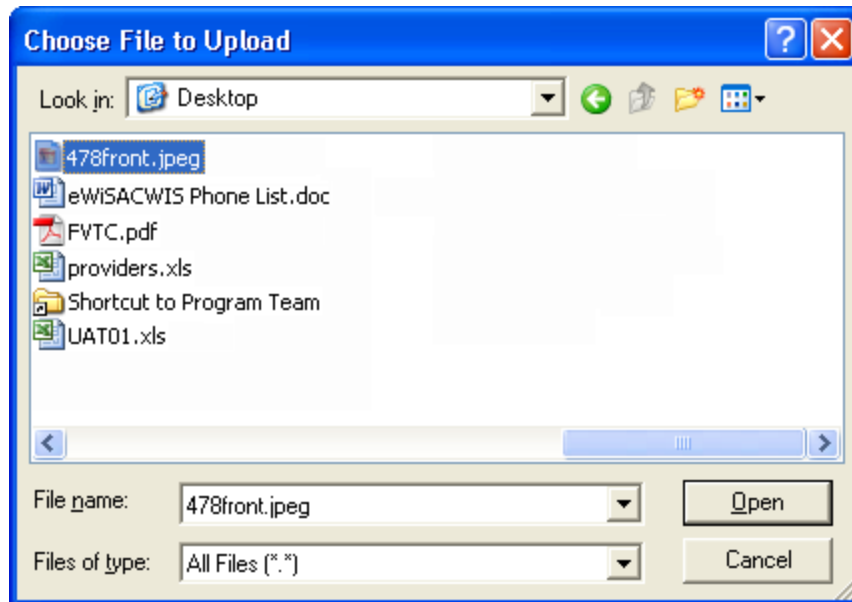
Choose File to Upload

Look in: Desktop

478front.jpeg
eWiSACWIS Phone List.doc
FVTC.pdf
providers.xls
Shortcut to Program Team
UAT01.xls

File name: 478front.jpeg
Files of type: All Files (*.*)

Open
Cancel